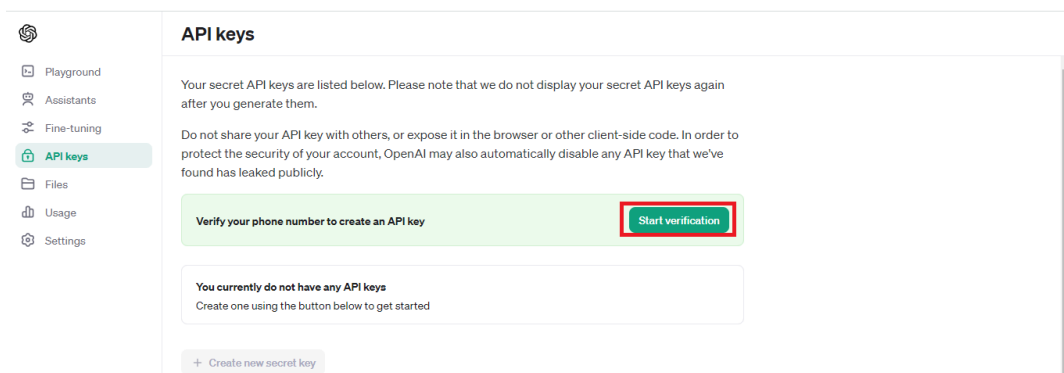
Playground
Assistants
Fine-tuning
API keys
Files
Usage
Settings

API keys

Your secret API keys are listed below. Please note that we do not display your secret API keys again after you generate them.

Do not share your API key with others, or expose it in the browser or other client-side code. In order to protect the security of your account, OpenAI may also automatically disable any API key that we've found has leaked publicly.

Verify your phone number to create an API key

Start verification

You currently do not have any API keys
Create one using the button below to get started

+ Create new secret key